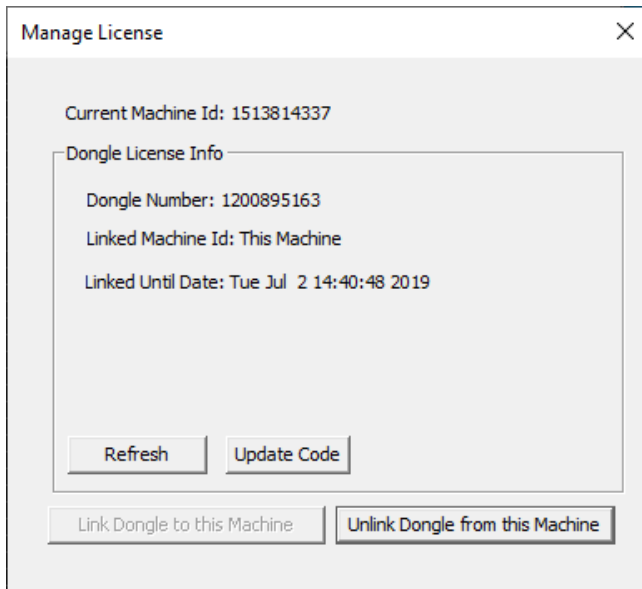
Manage License

×

Current Machine Id: 1513814337

Dongle License Info

Dongle Number: 1200895163

Linked Machine Id: This Machine

Linked Until Date: Tue Jul 2 14:40:48 2019

Refresh

Update Code

Link Dongle to this Machine

Unlink Dongle from this Machine